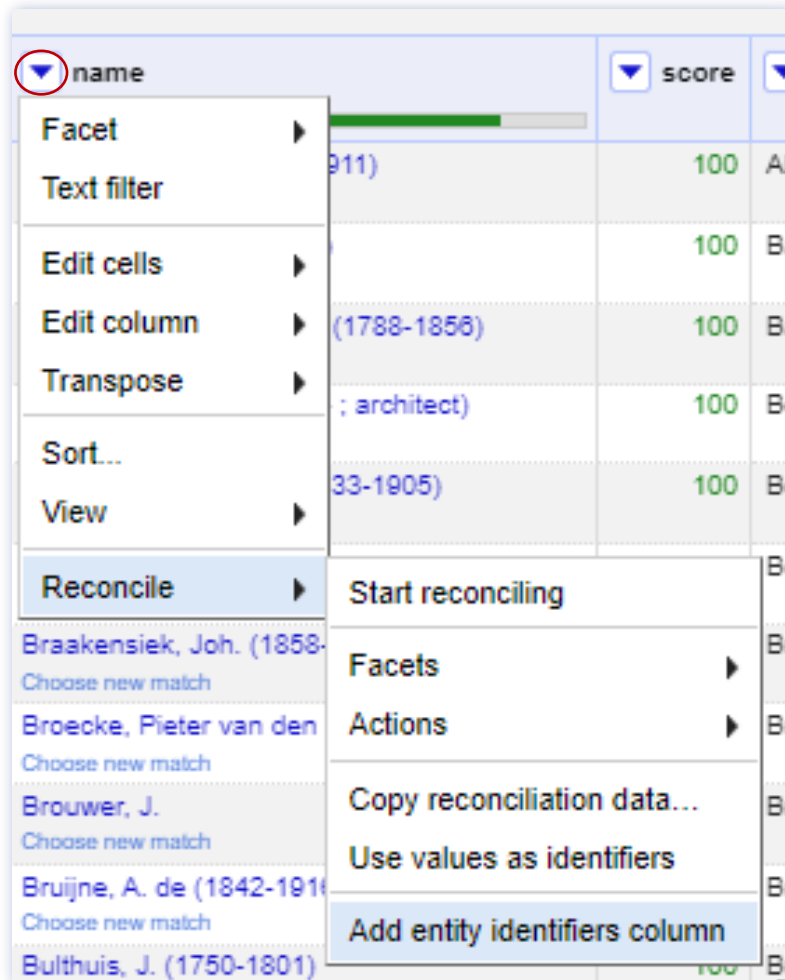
name

score

Facet
Text filter

Edit cells
Edit column
Transpose

Sort...
View

Reconcile

911)
100
A

100
B

(1788-1856)
100
B

; architect)
100
B

33-1905)
100
B

B

Start reconciling

Braakensiek, Joh. (1858-
Choose new match
B

Facets
Actions

Broecke, Pieter van den
Choose new match
B

Copy reconciliation data...
Use values as identifiers

Brouwer, J.
Choose new match
B

Bruijne, A. de (1842-1916
Choose new match
B

Add entity identifiers column

Bulthuis, J. (1750-1801)
100
B